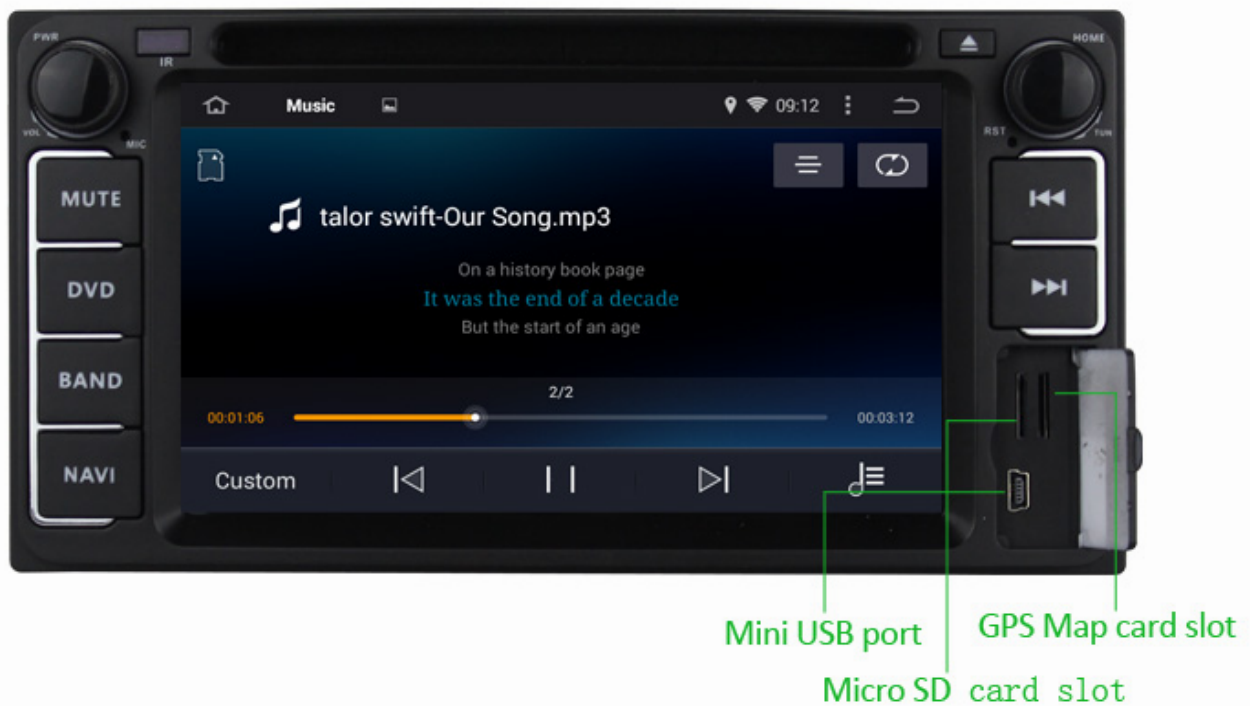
PWR
IR
HOME
VOL
MIC
RST
TUN

Music
09:12

talor swift-Our Song.mp3

On a history book page
It was the end of a decade
But the start of an age

2/2
00:01:06
00:03:12

Custom

MUTE
DVD
BAND
NAVI

Mini USB port
GPS Map card slot
Micro SD card slot